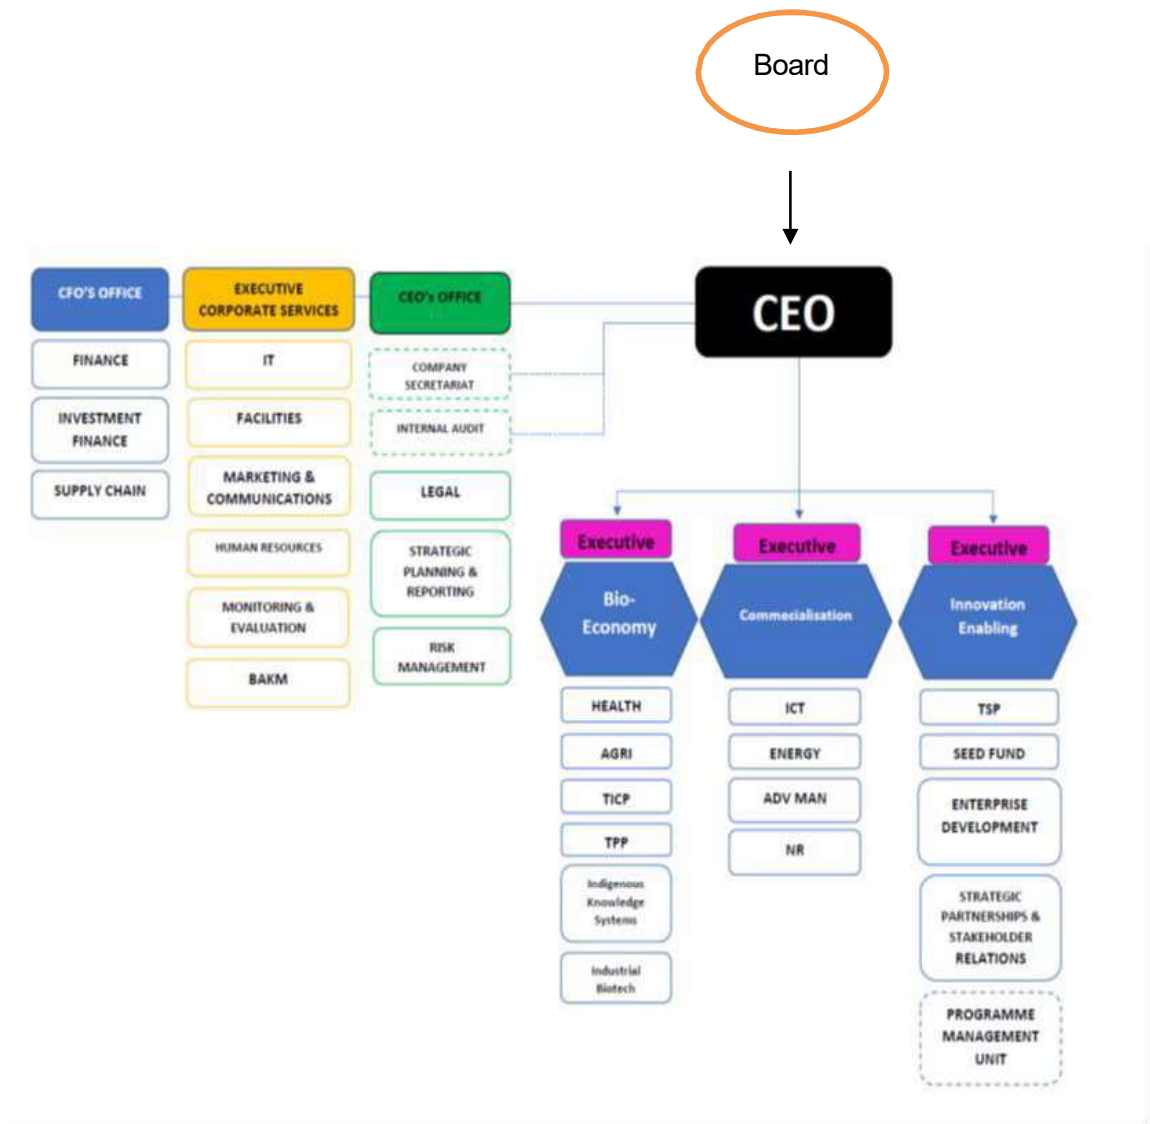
Board

CEO

CFO'S OFFICE

FINANCE

INVESTMENT FINANCE

SUPPLY CHAIN

EXECUTIVE CORPORATE SERVICES

IT

FACILITIES

MARKETING & COMMUNICATIONS

HUMAN RESOURCES

MONITORING & EVALUATION

BAKM

CEO's OFFICE

COMPANY SECRETARIAT

INTERNAL AUDIT

LEGAL

STRATEGIC PLANNING & REPORTING

RISK MANAGEMENT

Executive

Bio-Economy

HEALTH

AGRI

TICP

TPP

Indigenous Knowledge Systems

Industrial Biotech

Executive

Commercialisation

ICT

ENERGY

ADV MAN

NR

Executive

Innovation Enabling

TSP

SEED FUND

ENTERPRISE DEVELOPMENT

STRATEGIC PARTNERSHIPS & STAKEHOLDER RELATIONS

PROGRAMME MANAGEMENT UNIT